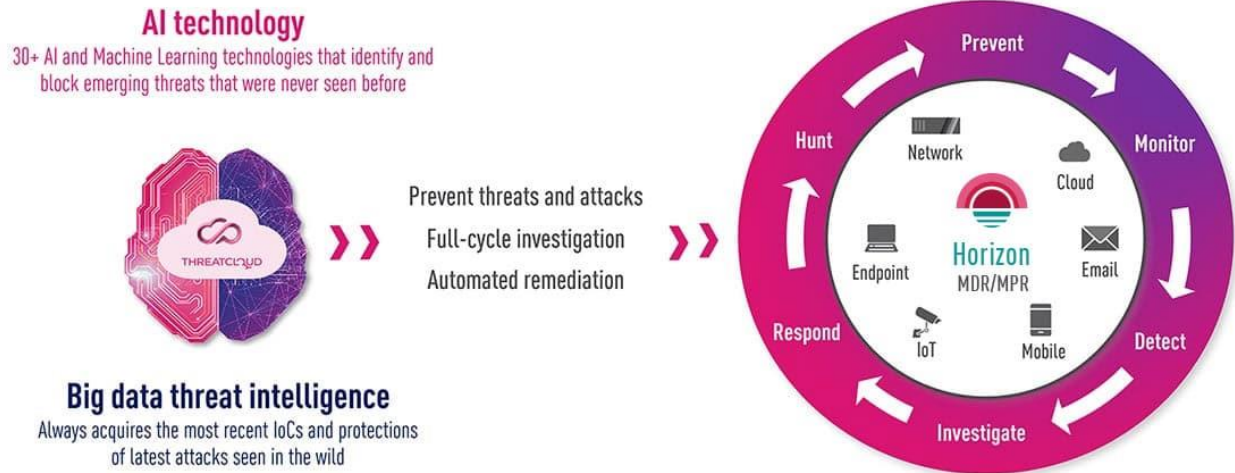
AI technology
30+ AI and Machine Learning technologies that identify and block emerging threats that were never seen before

THREATCLOUD

Big data threat intelligence
Always acquires the most recent IoCs and protections of latest attacks seen in the wild

Prevent threats and attacks
Full-cycle investigation
Automated remediation

Prevent
Monitor
Detect
Investigate
Respond
Hunt

Network
Cloud
Email
Mobile
IoT
Endpoint

Horizon
MDR/MPR